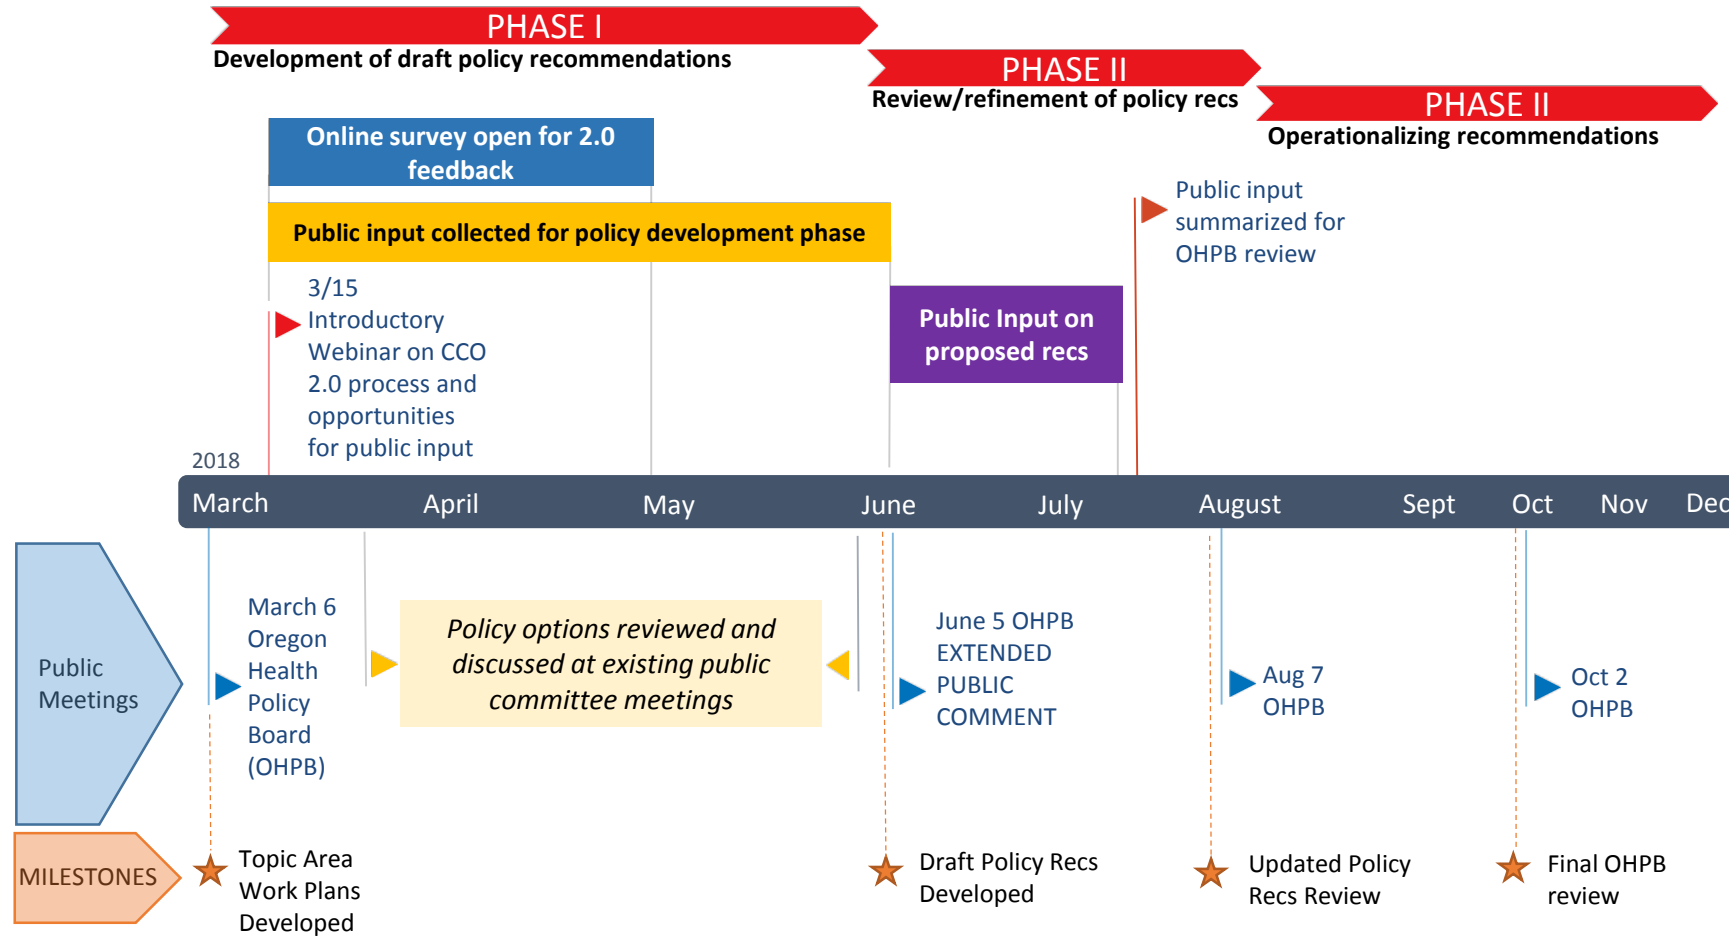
PHASE I
Development of draft policy recommendations

PHASE II
Review/refinement of policy recs

PHASE II
Operationalizing recommendations

Online survey open for 2.0 feedback

Public input collected for policy development phase

Public input summarized for OHPB review

3/15 Introductory Webinar on CCO 2.0 process and opportunities for public input

Public Input on proposed recs

2018

March April May June July August Sept Oct Nov Dec

Public Meetings

March 6 Oregon Health Policy Board (OHPB)

Policy options reviewed and discussed at existing public committee meetings

June 5 OHPB EXTENDED PUBLIC COMMENT

Aug 7 OHPB

Oct 2 OHPB

MILESTONES

Topic Area Work Plans Developed

Draft Policy Recs Developed

Updated Policy Recs Review

Final OHPB review